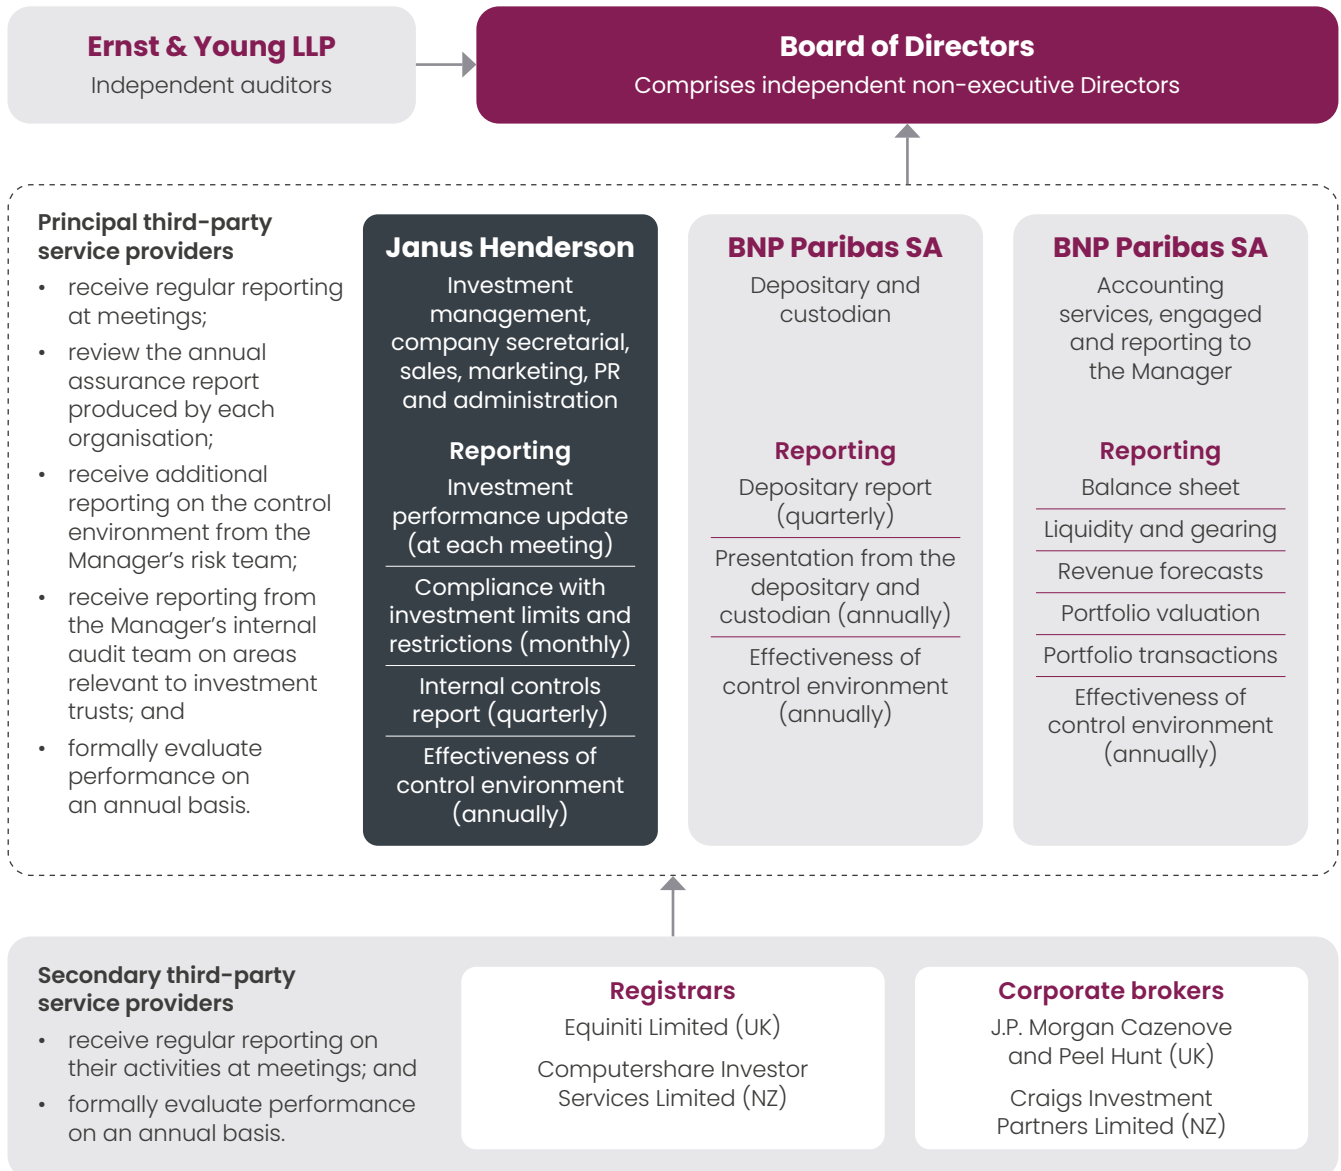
Ernst & Young LLP
Independent auditors

Board of Directors
Comprises independent non-executive Directors

Principal third-party service providers
• receive regular reporting at meetings;
• review the annual assurance report produced by each organisation;
• receive additional reporting on the control environment from the Manager's risk team;
• receive reporting from the Manager's internal audit team on areas relevant to investment trusts; and
• formally evaluate performance on an annual basis.

Janus Henderson
Investment management, company secretarial, sales, marketing, PR and administration

Reporting
Investment performance update (at each meeting)

Compliance with investment limits and restrictions (monthly)

Internal controls report (quarterly)

Effectiveness of control environment (annually)

BNP Paribas SA
Depositary and custodian

Reporting
Depositary report (quarterly)

Presentation from the depositary and custodian (annually)

Effectiveness of control environment (annually)

BNP Paribas SA
Accounting services, engaged and reporting to the Manager

Reporting
Balance sheet

Liquidity and gearing

Revenue forecasts

Portfolio valuation

Portfolio transactions

Effectiveness of control environment (annually)

Secondary third-party service providers
• receive regular reporting on their activities at meetings; and
• formally evaluate performance on an annual basis.

Registrars
Equiniti Limited (UK)

Computershare Investor Services Limited (NZ)

Corporate brokers
J.P. Morgan Cazenove and Peel Hunt (UK)

Craigs Investment Partners Limited (NZ)